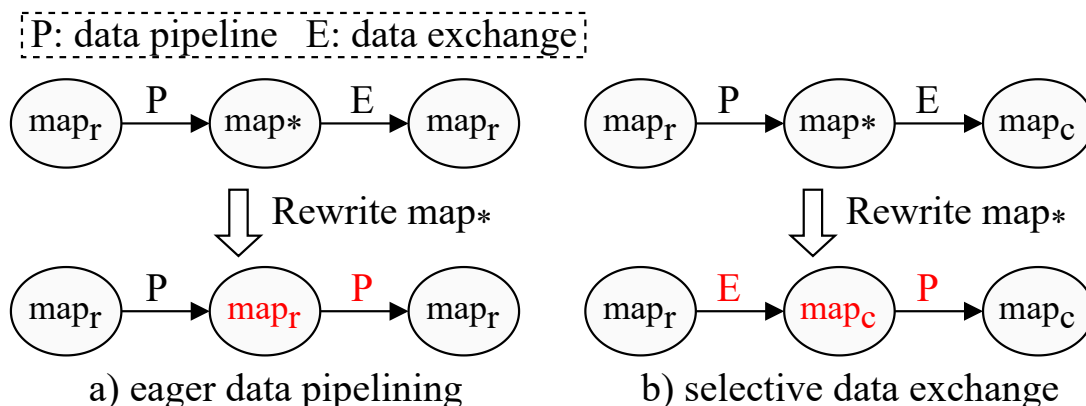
P: data pipeline E: data exchange

$map_r$ P $map_*$ E $map_r$

Rewrite $map_*$

$map_r$ P $map_r$ P $map_r$

a) eager data pipelining

$map_r$ P $map_*$ E $map_c$

Rewrite $map_*$

$map_r$ E $map_c$ P $map_c$

b) selective data exchange